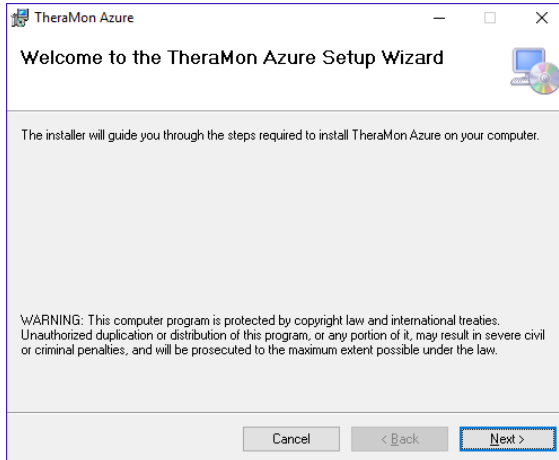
TheraMon Azure

Welcome to the TheraMon Azure Setup Wizard

The installer will guide you through the steps required to install TheraMon Azure on your computer.

WARNING: This computer program is protected by copyright law and international treaties. Unauthorized duplication or distribution of this program, or any portion of it, may result in severe civil or criminal penalties, and will be prosecuted to the maximum extent possible under the law.

Cancel
< Back
Next >